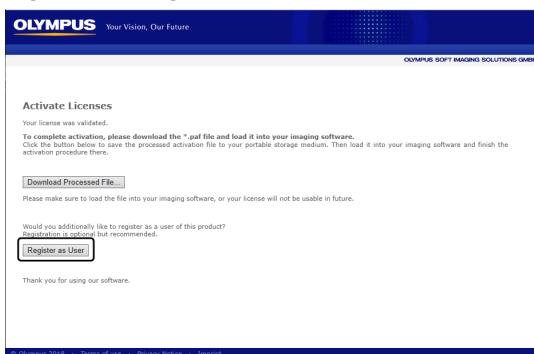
OLYMPUS Your Vision, Our Future

OLYMPUS SOFT IMAGING SOLUTIONS GMB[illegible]

Activate Licenses

Your license was validated.

To complete activation, please download the *.paf file and load it into your imaging software.
Click the button below to save the processed activation file to your portable storage medium. Then load it into your imaging software and finish the activation procedure there.

Download Processed File...

Please make sure to load the file into your imaging software, or your license will not be usable in future.

Would you additionally like to register as a user of this product?
Registration is optional but recommended.

Register as User...

Thank you for using our software.

© Olympus 2018 · Terms of use · Privacy Notice · Imprint